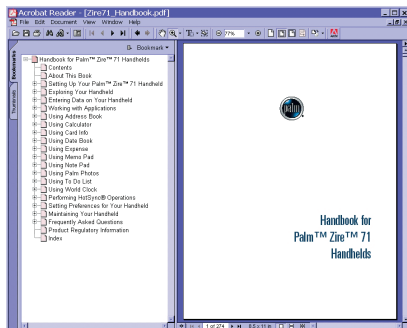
Acrobat Reader - [Zire71_Handbook.pdf]

File Edit Document View Window Help

77%

Bookmark ▾

Bookmarks

Thumbnails

Handbook for Palm™ Zire™ 71 Handhelds
Contents
About This Book
Setting Up Your Palm™ Zire™ 71 Handheld
Exploring Your Handheld
Entering Data on Your Handheld
Working with Applications
Using Address Book
Using Calculator
Using Card Info
Using Date Book
Using Expense
Using Memo Pad
Using Note Pad
Using Palm Photos
Using To Do List
Using World Clock
Performing HotSync® Operations
Setting Preferences for Your Handheld
Maintaining Your Handheld
Frequently Asked Questions
Product Regulatory Information
Index

palm

Handbook for Palm™ Zire™ 71 Handhelds

1 of 274

8.5 x 11 in